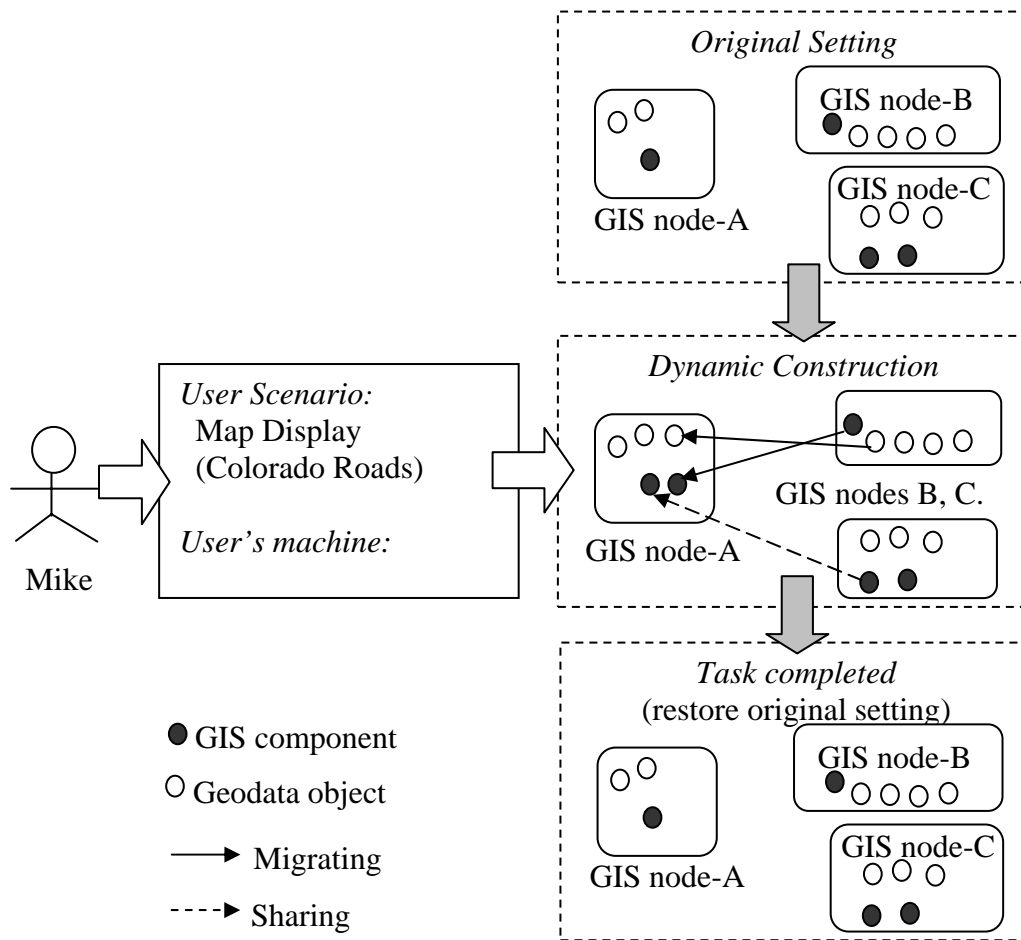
Original Setting

GIS node-B

GIS node-C

GIS node-A

User Scenario:
Map Display
(Colorado Roads)

User's machine:

Mike

Dynamic Construction

GIS nodes B, C.

GIS node-A

Task completed
(restore original setting)

GIS component

Geodata object

Migrating

Sharing

GIS node-B

GIS node-C

GIS node-A